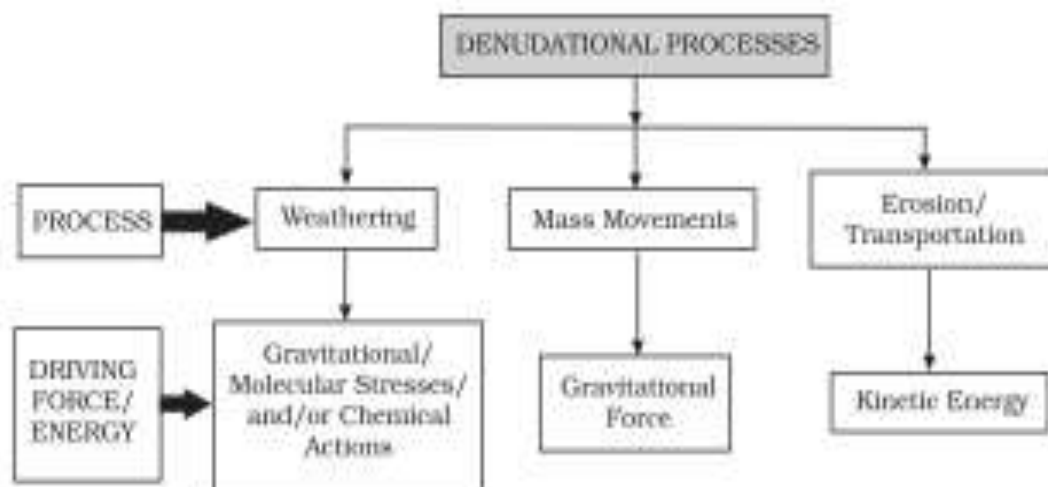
DENUDATIONAL PROCESSES

PROCESS

Weathering

Mass Movements

Erosion/ Transportation

DRIVING FORCE/ ENERGY

Gravitational/ Molecular Stresses/ and/or Chemical Actions

Gravitational Force

Kinetic Energy